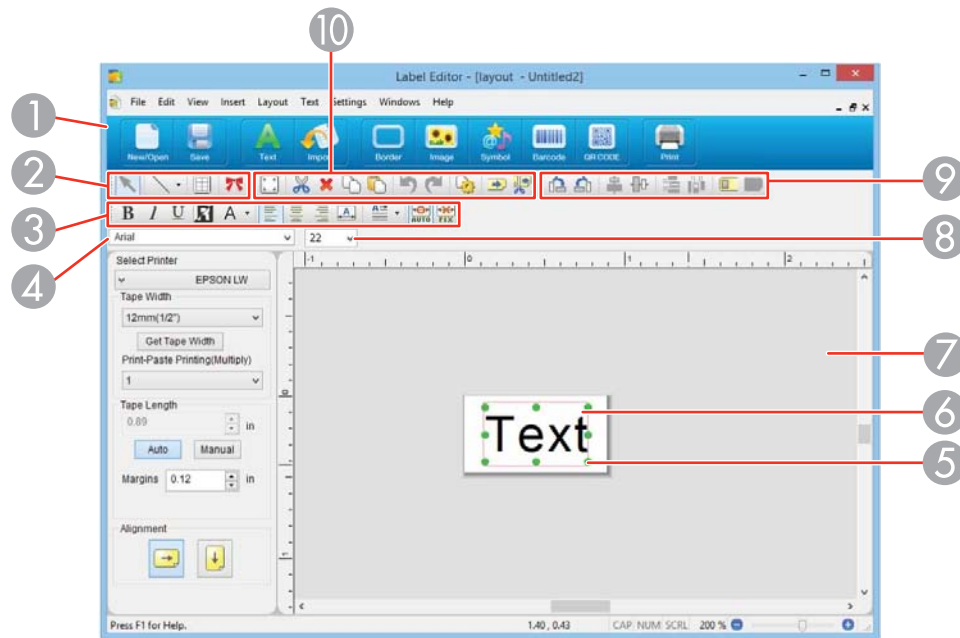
10

1

2

3

4

9

8

7

6

5

Label Editor - [layout - Untitled2]

File Edit View Insert Layout Text Settings Windows Help

New/Open Save Text Import Border Image Symbol Barcode QR CODE Print

B I U A

AUTO FIX

Arial

22

Select Printer

EPSON LW

Tape Width

12mm(1/2")

Get Tape Width

Print-Paste Printing(Multiply)

1

Tape Length

0.89

in

Auto Manual

Margins 0.12 in

Alignment

Text

Press F1 for Help.

1.40 , 0.43

CAP NUM SCRL 200 %